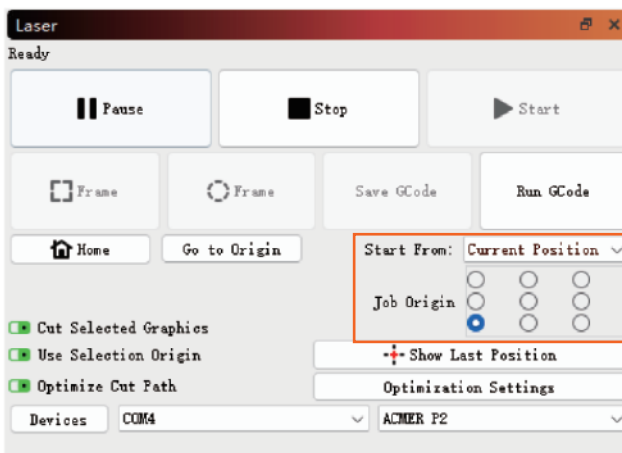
Laser

Ready

Pause

Stop

Start

Frame

Frame

Save GCode

Run GCode

Home

Go to Origin

Start From: Current Position

Job Origin

Cut Selected Graphics

Use Selection Origin

Optimize Cut Path

Show Last Position

Optimization Settings

Devices

COM4

ACMER P2